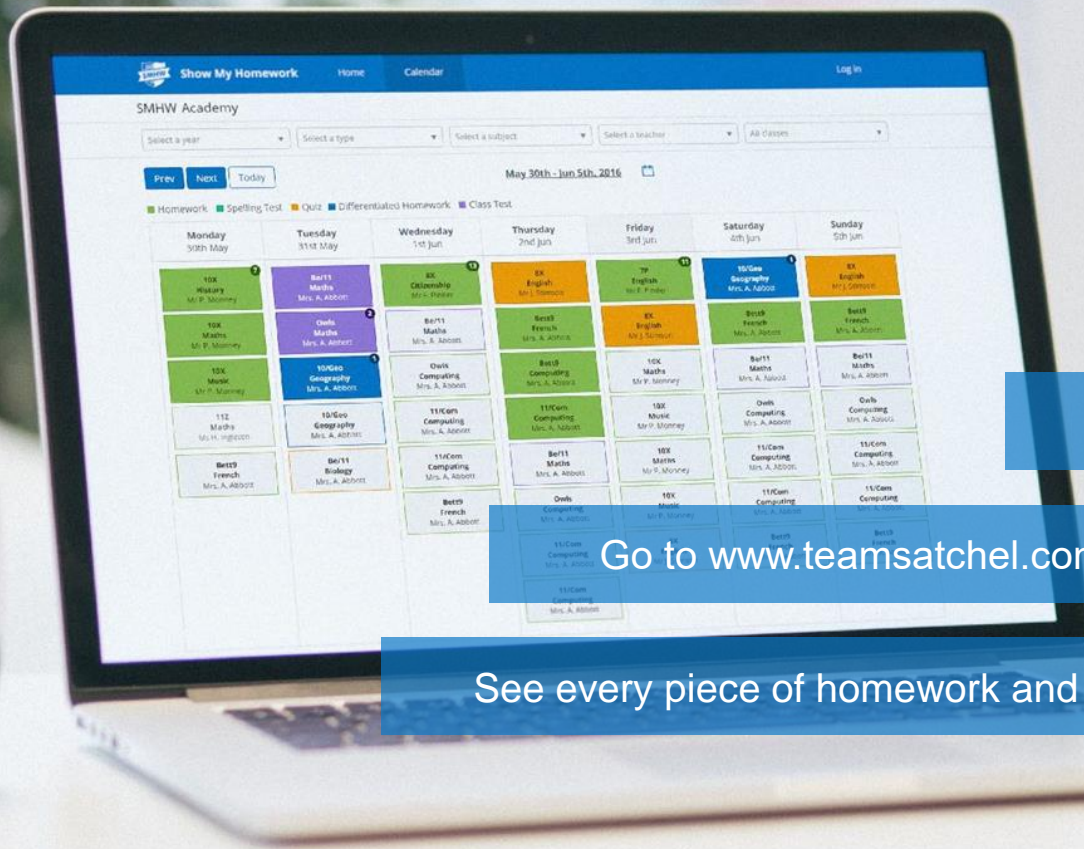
SMHW Show My Homework Home Calendar Log in

SMHW Academy

Select a year Select a type Select a subject Select a teacher All classes

Prev Next Today

May 30th - Jun 5th, 2016

Homework Spelling Test Quiz Differentiated Homework Class Test

| Monday 30th May | Tuesday 31st May | Wednesday 1st Jun | Thursday 2nd Jun | Friday 3rd Jun | Saturday 4th Jun | Sunday 5th Jun |
|---|---|---|---|---|---|---|
| 10X History Mr P. Monney | Be/11 Maths Mrs. A. Abbott | 8X Citizenship Mr F. Pinder | 8X English Mr J. Stimson | 7P English Mr F. Pinder | 10/Geo Geography Mrs. A. Abbott | 8X English Mr J. Stimson |
| 10X Maths Mr P. Monney | Owls Maths Mrs. A. Abbott | Be/11 Maths Mrs. A. Abbott | Bett9 French Mrs. A. Abbott | 8X English Mr J. Stimson | Bett9 French Mrs. A. Abbott | Bett9 French Mrs. A. Abbott |
| 10X Music Mr P. Monney | 10/Geo Geography Mrs. A. Abbott | Owls Computing Mrs. A. Abbott | Bett9 Computing Mrs. A. Abbott | 10X Maths Mr P. Monney | Be/11 Maths Mrs. A. Abbott | Be/11 Maths Mrs. A. Abbott |
| 11Z Maths Ms H. Ingleton | 10/Geo Geography Mrs. A. Abbott | 11/Com Computing Mrs. A. Abbott | 11/Com Computing Mrs. A. Abbott | 10X Music Mr P. Monney | Owls Computing Mrs. A. Abbott | Owls Computing Mrs. A. Abbott |
| Bett9 French Mrs. A. Abbott | Be/11 Biology Mrs. A. Abbott | 11/Com Computing Mrs. A. Abbott | Be/11 Maths Mrs. A. Abbott | 10X Maths Mr P. Monney | 11/Com Computing Mrs. A. Abbott | 11/Com Computing Mrs. A. Abbott |
| | | Bett9 French Mrs. A. Abbott | Owls Computing Mrs. A. Abbott | 10X Music Mr P. Monney | 11/Com Computing Mrs. A. Abbott | 11/Com Computing Mrs. A. Abbott |
| | | | 11/Com Computing Mrs. A. Abbott | | Bett9 | Bett9 French |
| | | | 11/Com Computing Mrs. A. Abbott | | | |

Go to www.teamsatchel.co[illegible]

See every piece of homework and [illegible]